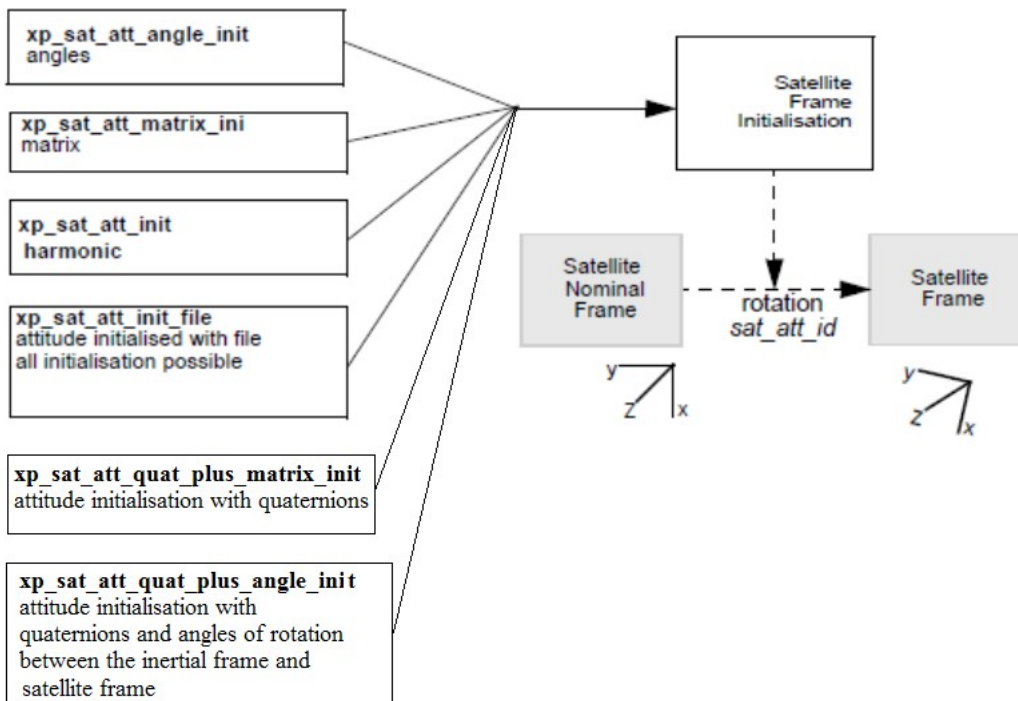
xp_sat_att_angle_init
angles

xp_sat_att_matrix_ini
matrix

xp_sat_att_init
harmonic

xp_sat_att_init_file
attitude initialised with file
all initialisation possible

xp_sat_att_quat_plus_matrix_init
attitude initialisation with quaternions

xp_sat_att_quat_plus_angle_init
attitude initialisation with quaternions and angles of rotation between the inertial frame and satellite frame

Satellite Frame Initialisation

Satellite Nominal Frame

rotation
sat_att_id

Satellite Frame

y
Z
x

y
z
x